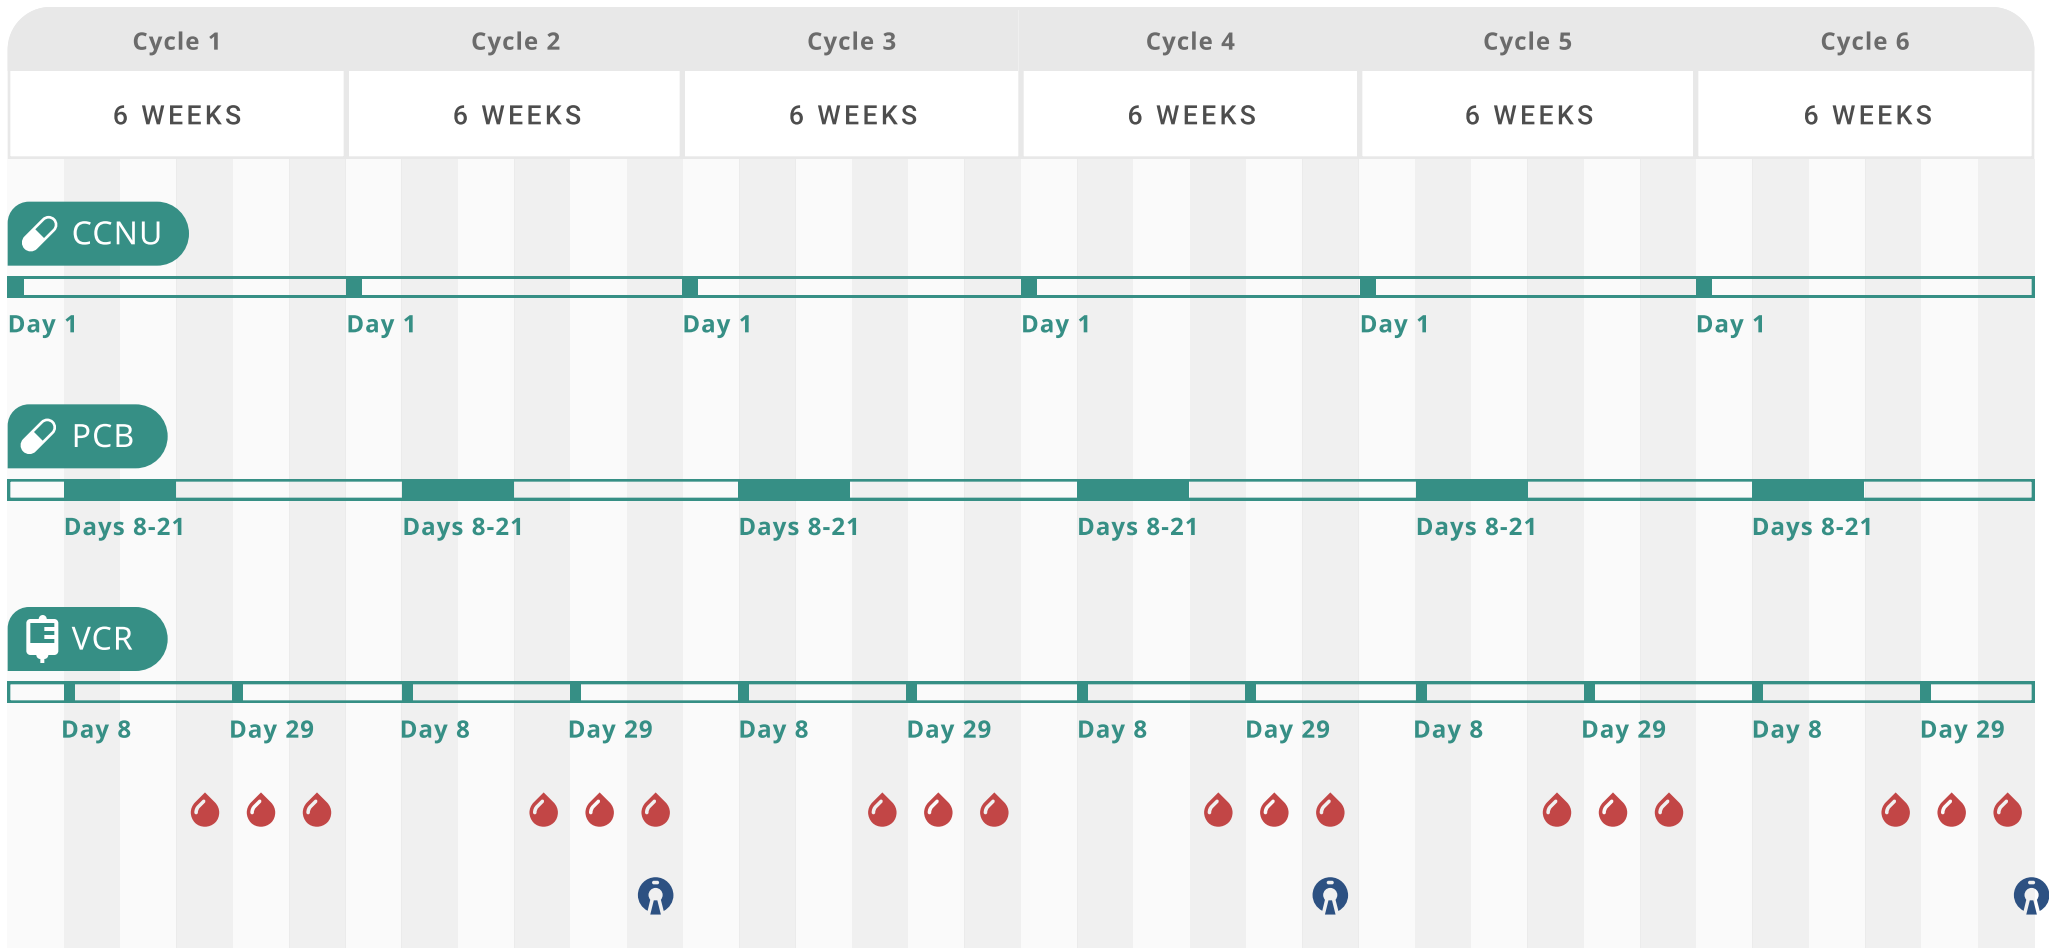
| Cycle 1 | Cycle 2 | Cycle 3 | Cycle 4 | Cycle 5 | Cycle 6 |
|---|---|---|---|---|---|
| 6 WEEKS | 6 WEEKS | 6 WEEKS | 6 WEEKS | 6 WEEKS | 6 WEEKS |

CCNU

Day 1 Day 1 Day 1 Day 1 Day 1 Day 1

PCB

Days 8-21 Days 8-21 Days 8-21 Days 8-21 Days 8-21 Days 8-21

VCR

Day 8 Day 29 Day 8 Day 29 Day 8 Day 29 Day 8 Day 29 Day 8 Day 29 Day 8 Day 29